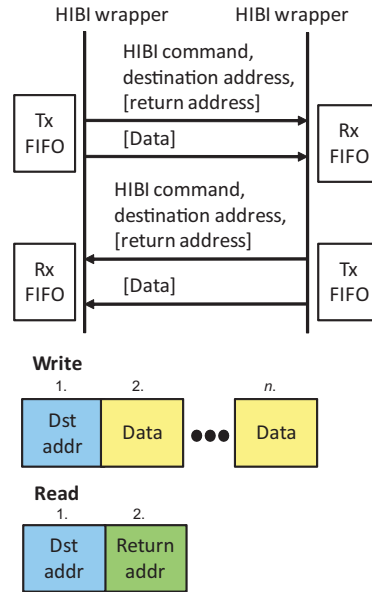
HIBI wrapper HIBI wrapper

HIBI command, destination address, [return address]

Tx FIFO

[Data]

Rx FIFO

HIBI command, destination address, [return address]

Rx FIFO

[Data]

Tx FIFO

Write

1. 2. n.

Dst addr

Data

Data

Read

1. 2.

Dst addr

Return addr